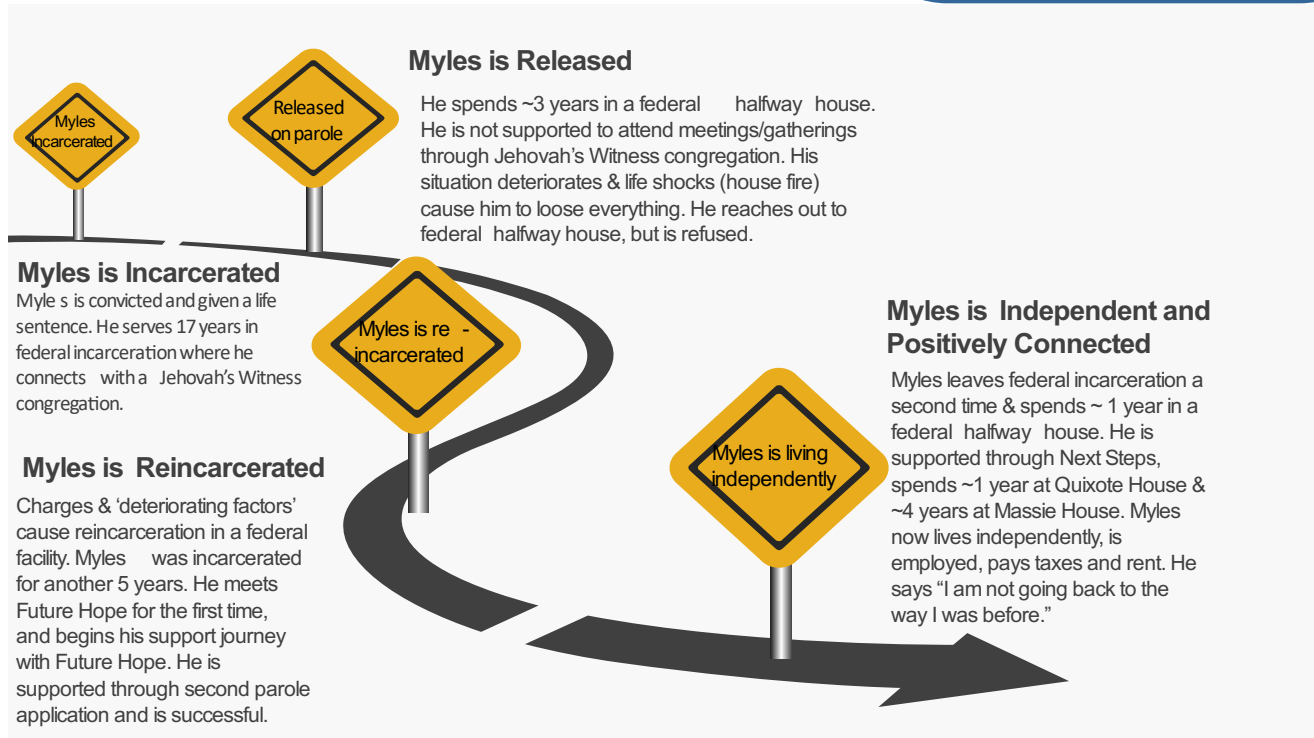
Myles Incarcerated

Released on parole

Myles is Released

He spends ~3 years in a federal halfway house. He is not supported to attend meetings/gatherings through Jehovah's Witness congregation. His situation deteriorates & life shocks (house fire) cause him to loose everything. He reaches out to federal halfway house, but is refused.

Myles is Incarcerated

Myle s is convicted and given a life sentence. He serves 17 years in federal incarceration where he connects with a Jehovah's Witness congregation.

Myles is re - incarcerated

Myles is Independent and Positively Connected

Myles leaves federal incarceration a second time & spends ~ 1 year in a federal halfway house. He is supported through Next Steps, spends ~1 year at Quixote House & ~4 years at Massie House. Myles now lives independently, is employed, pays taxes and rent. He says "I am not going back to the way I was before."

Myles is living independently

Myles is Reincarcerated

Charges & 'deteriorating factors' cause reincarceration in a federal facility. Myles was incarcerated for another 5 years. He meets Future Hope for the first time, and begins his support journey with Future Hope. He is supported through second parole application and is successful.